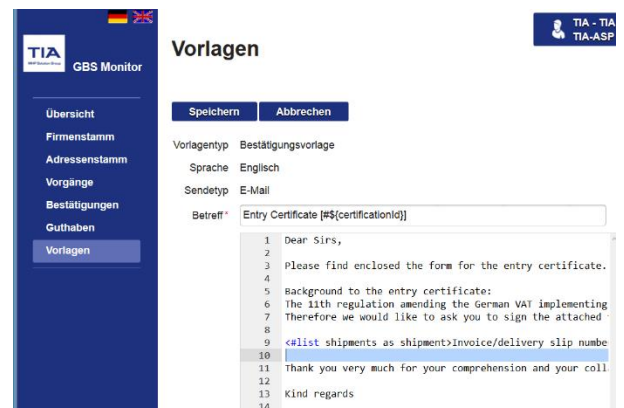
TIA
GBS Monitor

Übersicht
Firmenstamm
Adressenstamm
Vorgänge
Bestätigungen
Guthaben
Vorlagen

Vorlagen

TIA - TIA
TIA-ASP

Speichern
Abbrechen

Vorlagentyp Bestätigungsvorlage
Sprache Englisch
Sendetyp E-Mail
Betreff * Entry Certificate [#${certificationId}]

1 Dear Sirs,
2
3 Please find enclosed the form for the entry certificate.
4
5 Background to the entry certificate:
6 The 11th regulation amending the German VAT implementing
7 Therefore we would like to ask you to sign the attached
8
9 <#list shipments as shipment>Invoice/delivery slip numbe
10
11 Thank you very much for your comprehension and your coll
12
13 Kind regards
14